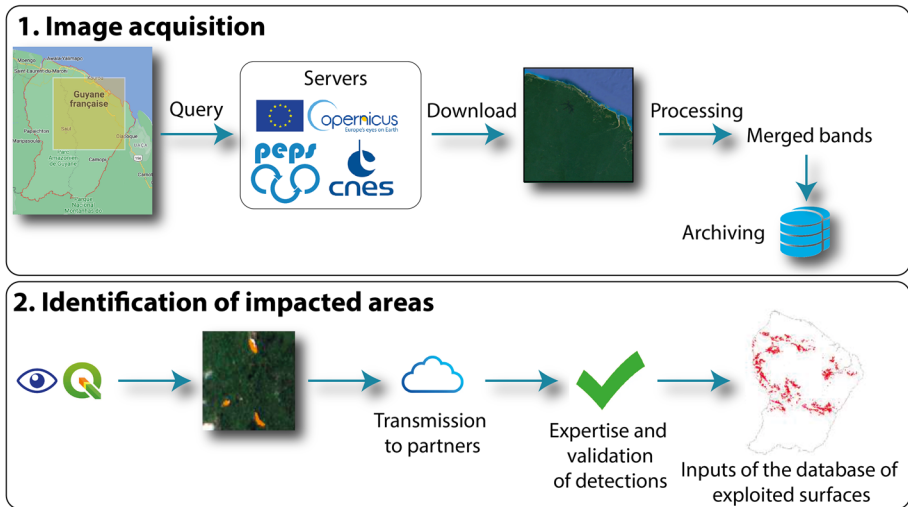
1. Image acquisition

Awala-Yalimapo
Mana
Saint-Laurent-du-Maroni
Guyane française
Papaïchton
Maripasoula
Parc Amazonien de Guyane
Camopi
Grand Matoury
Montagne du

Query

Servers

opernicus
Europe's eyes on Earth

peps

cnes

Download

Processing

Merged bands

Archiving

2. Identification of impacted areas

Transmission to partners

Expertise and validation of detections

Inputs of the database of exploited surfaces